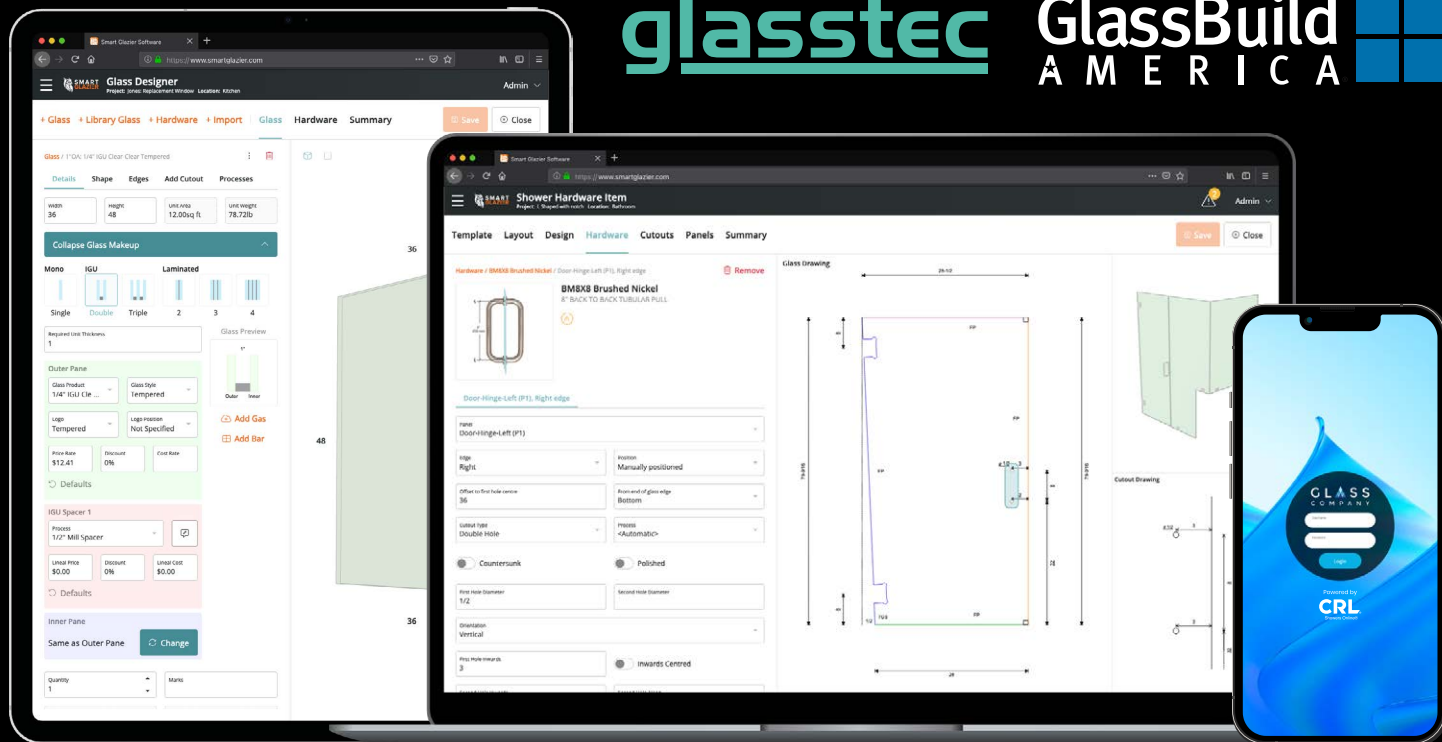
glasstec GlassBuild AMERICA

Smart Glazier Software
https://www.smartglazier.com
SMART GLAZIER Glass Designer
Project: Jones: Replacement Window Location: Kitchen
Admin
+ Glass + Library Glass + Hardware + Import Glass Hardware Summary
Save Close
Glass / 1"OA: 1/4" IGU Clear Clear Tempered
Details Shape Edges Add Cutout Processes
Width 36 Height 48 Unit Area 12.00sq ft Unit Weight 78.72lb
Collapse Glass Makeup
Mono IGU Laminated
Single Double Triple 2 3 4
Required Unit Thickness 1
Glass Preview
Outer Inner
Outer Pane
Glass Product 1/4" IGU Cle... Glass Style Tempered
Logo Tempered Logo Position Not Specified
Add Gas
Add Bar
Price Rate $12.41 Discount 0% Cost Rate
Defaults
IGU Spacer 1
Process 1/2" Mill Spacer
Lineal Price $0.00 Discount 0% Lineal Cost $0.00
Defaults
Inner Pane
Same as Outer Pane
Change
Quantity 1
Marks
36
48
36

Smart Glazier Software
https://www.smartglazier.com
SMART GLAZIER Shower Hardware Item
Project: Shaped with notch Location: Bathroom
Admin
Template Layout Design Hardware Cutouts Panels Summary
Save Close
Hardware / BM8X8 Brushed Nickel / Door-Hinge-Left (P1), Right edge
Remove
BM8X8 Brushed Nickel
8" BACK TO BACK TUBULAR PULL
Door-Hinge-Left (P1), Right edge
Panel Door-Hinge-Left (P1)
Edge Right
Position Manually positioned
Offset to first hole centre 36
From end of glass edge Bottom
Cutout type Double Hole
Process <Automatic>
Countersunk
Polished
First Hole Diameter 1/2
Second Hole Diameter
Orientation Vertical
First Hole Inwards 3
Inwards Centred
Glass Drawing
Cutout Drawing

GLASS COMPANY
Login
Powered by CRL